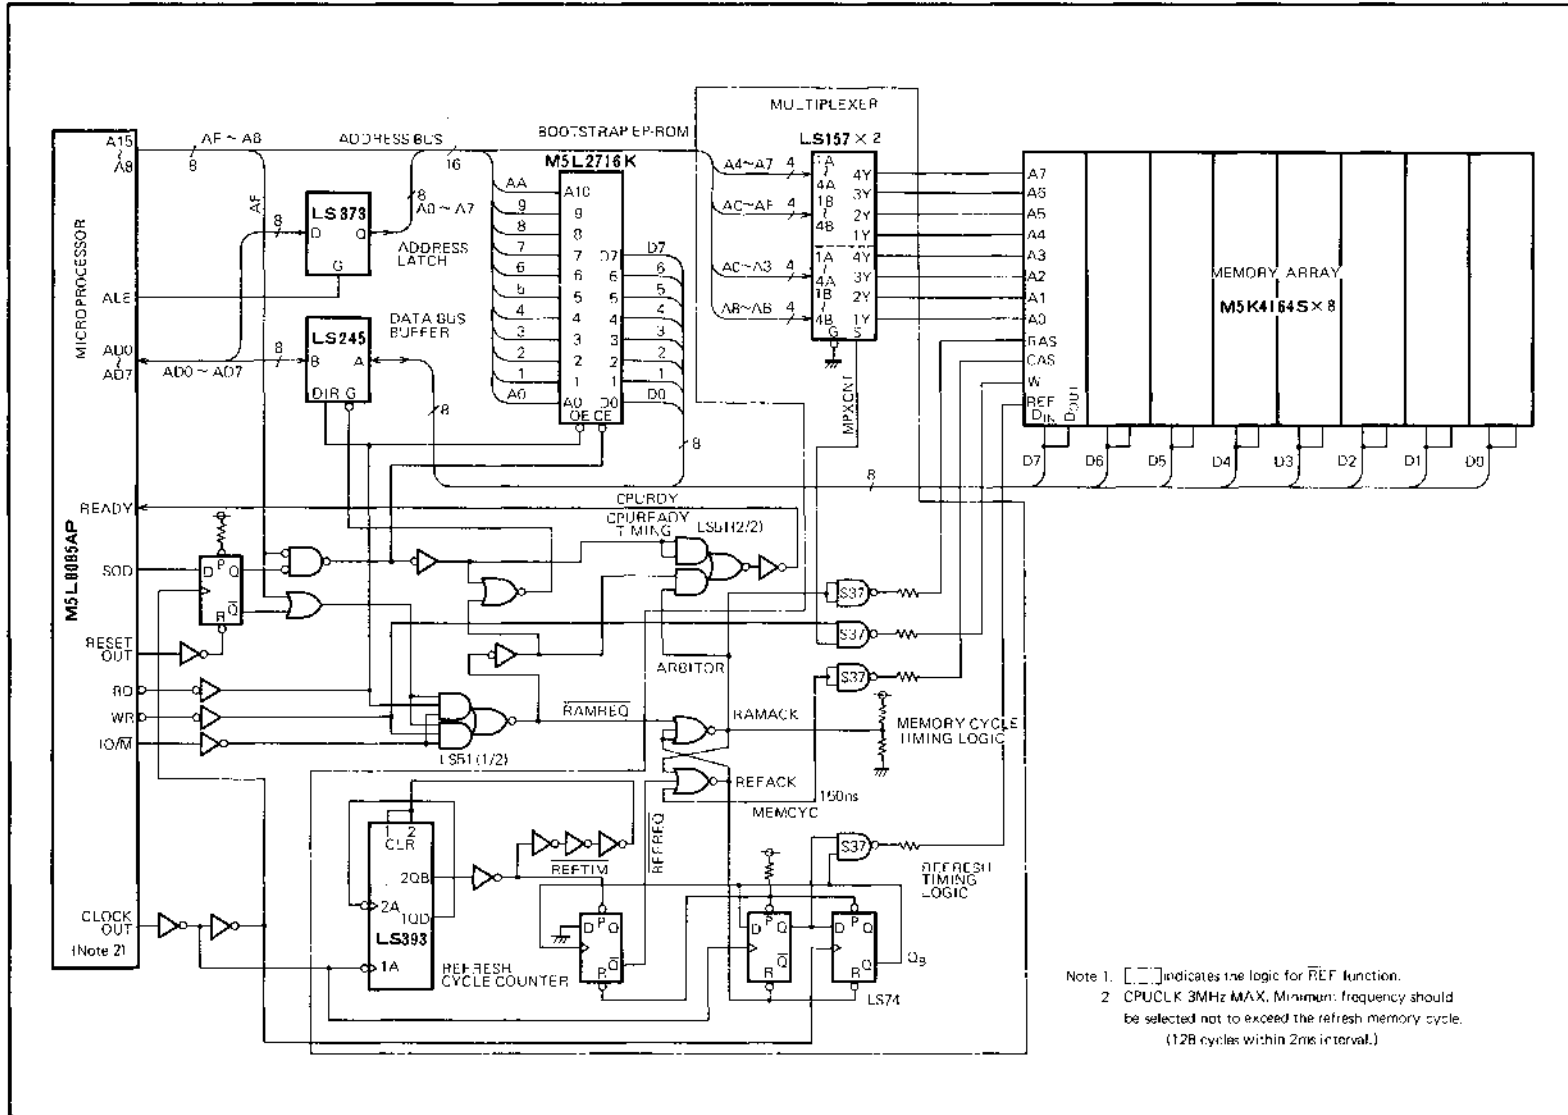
MULTIPLEXER

BOOTSTRAP EP-ROM

ADDRESS BUS

A15 ~ A8

AF ~ A8

8

16

M5L2716K

LS157 × 2

MICROPROCESSOR

M5L8085AP

AF

8

LS373

D Q

G

8 A0 ~ A7

ADDRESS LATCH

ALE

DATA BUS BUFFER

LS245

B A

DIR G

AD0 ~ AD7

AD0 ~ AD7

8

8

AA A10 9 9 8 8 7 7 6 6 5 5 4 4 3 3 2 2 1 1 A0 A0

D7 D7 6 6 5 5 4 4 3 3 2 2 1 1 D0 D0

OE CE

8

A4 ~ A7 4 1A 4A 1B 4B

AC ~ AF 4

AC ~ A3 4 1A 4A 1B 4B

A8 ~ AB 4

4Y 3Y 2Y 1Y 4Y 3Y 2Y 1Y

G S

MPXCNT

A7 A6 A5 A4 A3 A2 A1 A0 RAS CAS W REF D_IN D_OUT

MEMORY ARRAY

M5K4164S × 8

D7 D6 D5 D4 D3 D2 D1 D0

8

READY

CPURDY

CPUREADY TIMING

LS51(2/2)

SOD

D P Q

R Q̄

RESET OUT

RD

WR

IO/M̄

S37

S37

S37

ARBITOR

RAMREQ

RAMACK

REFACK

MEMORY CYCLE TIMING LOGIC

150ns

MEMCYC

LS51(1/2)

REFREQ

1 2 CLR

2QB

2A

1QD

LS393

1A

REFRESH CYCLE COUNTER

REFTIM

D P Q

R Q̄

D P Q

R Q̄

D P Q

R Q

Q_B

LS74

S37

REFRESH TIMING LOGIC

CLOCK OUT

(Note 2)

Note 1. [ ] indicates the logic for REF̄ function.

2 CPUCLK 3MHz MAX. Minimum frequency should be selected not to exceed the refresh memory cycle. (128 cycles within 2ms interval.)